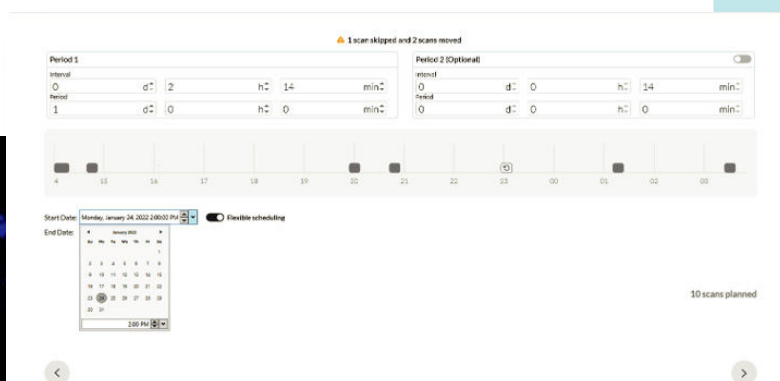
⚠ 1 scan skipped and 2 scans moved

Period 1

Interval

| 0 | d | 2 | h | 14 | min |
|---|---|---|---|---|---|

Period

| 1 | d | 0 | h | 0 | min |
|---|---|---|---|---|---|

Period 2 (Optional)

Interval

| 0 | d | 0 | h | 14 | min |
|---|---|---|---|---|---|

Period

| 0 | d | 0 | h | 0 | min |
|---|---|---|---|---|---|

4 15 16 17 18 19 20 21 22 23 00 01 02 03

Start Date: Monday, January 24, 2022 2:00:00 PM
Flexible scheduling

End Date:

January 2022

| Su | Mo | Tu | We | Th | Fr | Sa |
|---|---|---|---|---|---|---|
| | | | | | | 1 |
| 2 | 3 | 4 | 5 | 6 | 7 | 8 |
| 9 | 10 | 11 | 12 | 13 | 14 | 15 |
| 16 | 17 | 18 | 19 | 20 | 21 | 22 |
| 23 | 24 | 25 | 26 | 27 | 28 | 29 |
| 30 | 31 | | | | | |

2:00 PM

10 scans planned

‹ ›